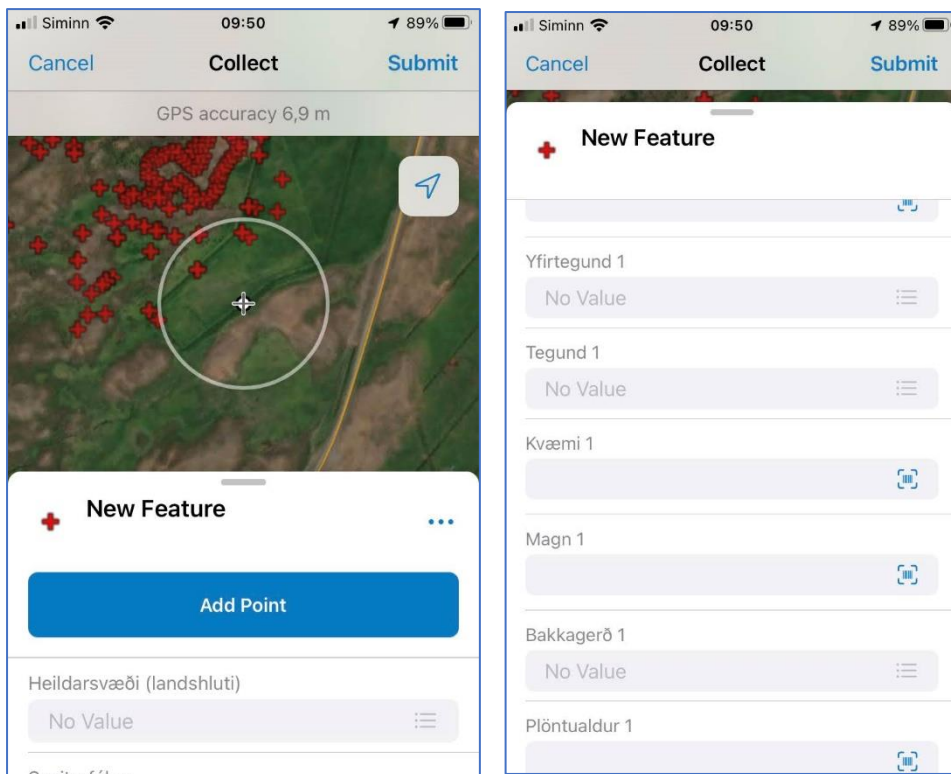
Siminn 09:50 89%

Cancel Collect Submit

GPS accuracy 6,9 m

New Feature

Add Point

Heildarsvæði (landshluti)

No Value

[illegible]

Siminn 09:50 89%

Cancel Collect Submit

New Feature

Yfirtegund 1

No Value

Tegund 1

No Value

Kvæmi 1

Magn 1

Bakkagerð 1

No Value

Plöntualdur 1